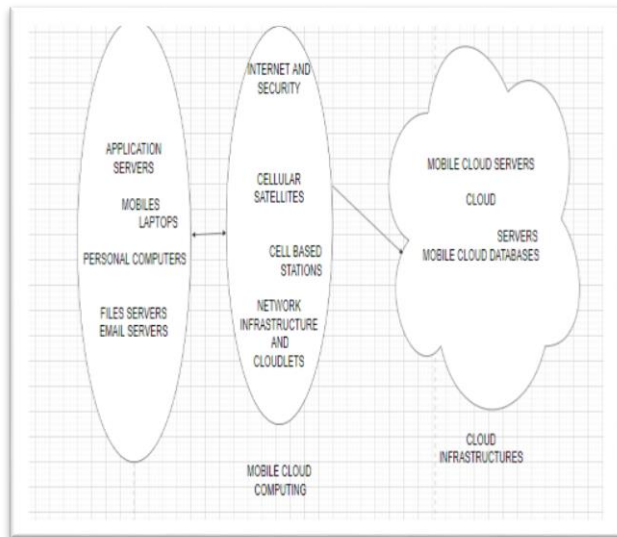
APPLICATION SERVERS

MOBILES LAPTOPS

PERSONAL COMPUTERS

FILES SERVERS EMAIL SERVERS

INTERNET AND SECURITY

CELLULAR SATELLITES

CELL BASED STATIONS

NETWORK INFRASTRUCTURE AND CLOUDLETS

MOBILE CLOUD SERVERS

CLOUD

SERVERS
MOBILE CLOUD DATABASES

CLOUD INFRASTRUCTURES

MOBILE CLOUD COMPUTING